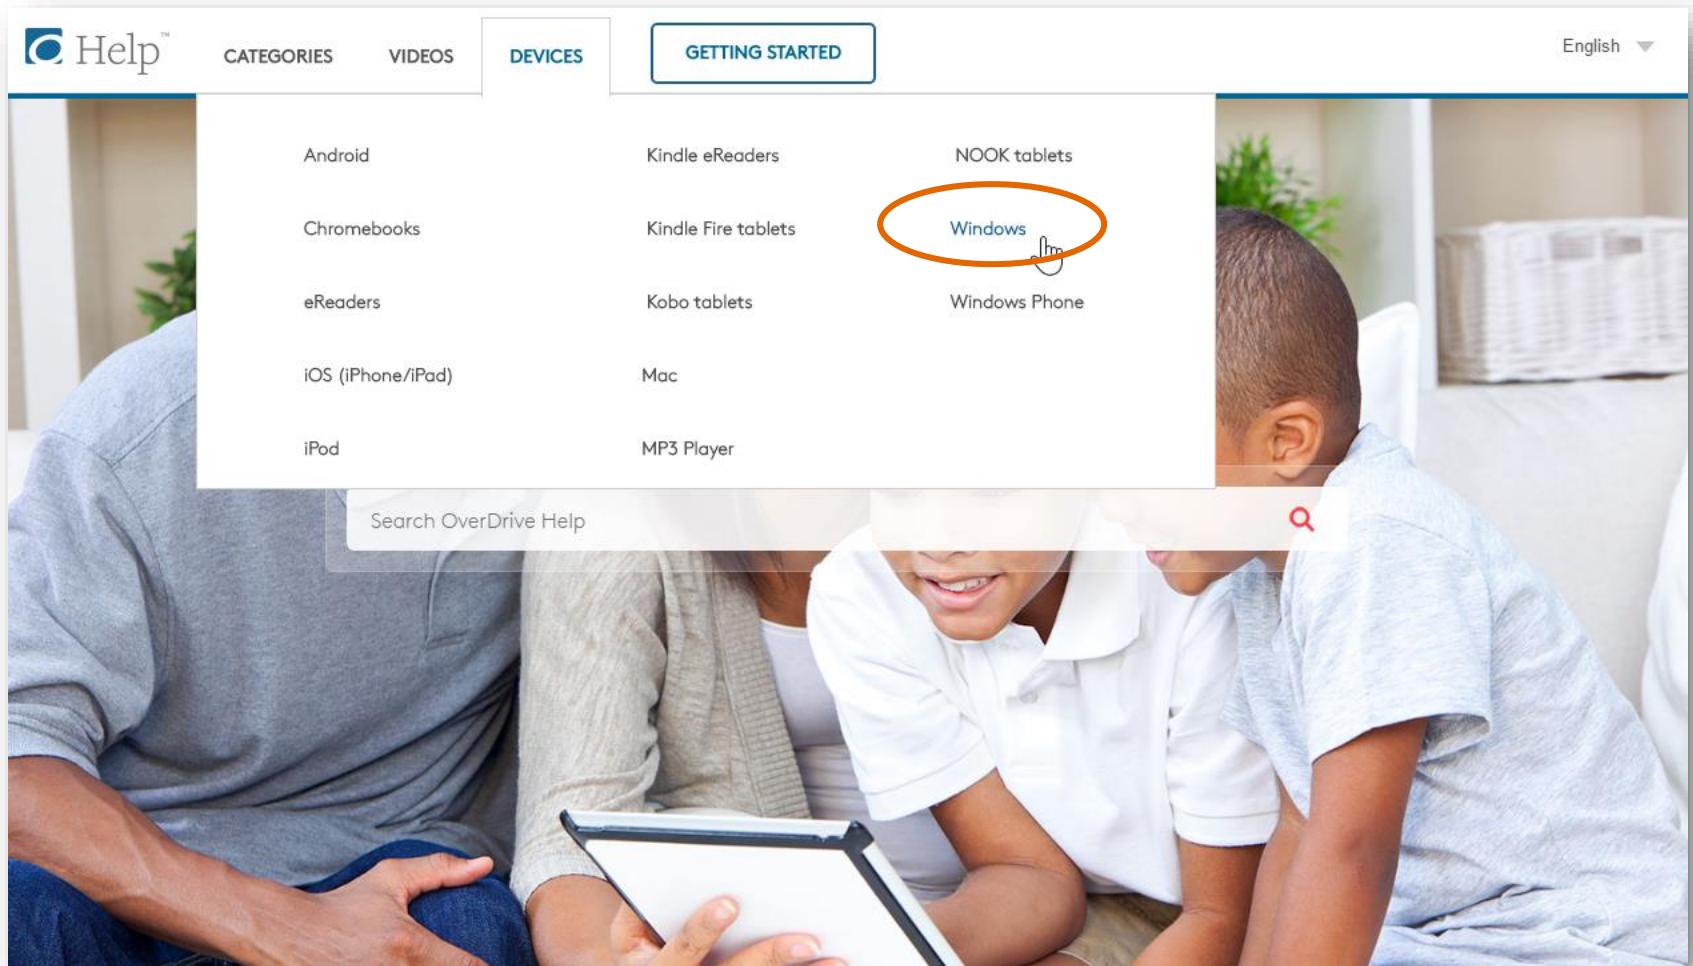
Help™ CATEGORIES VIDEOS DEVICES GETTING STARTED English

Android
Chromebooks
eReaders
iOS (iPhone/iPad)
iPod

Kindle eReaders
Kindle Fire tablets
Kobo tablets
Mac
MP3 Player

NOOK tablets
Windows
Windows Phone

Search OverDrive Help